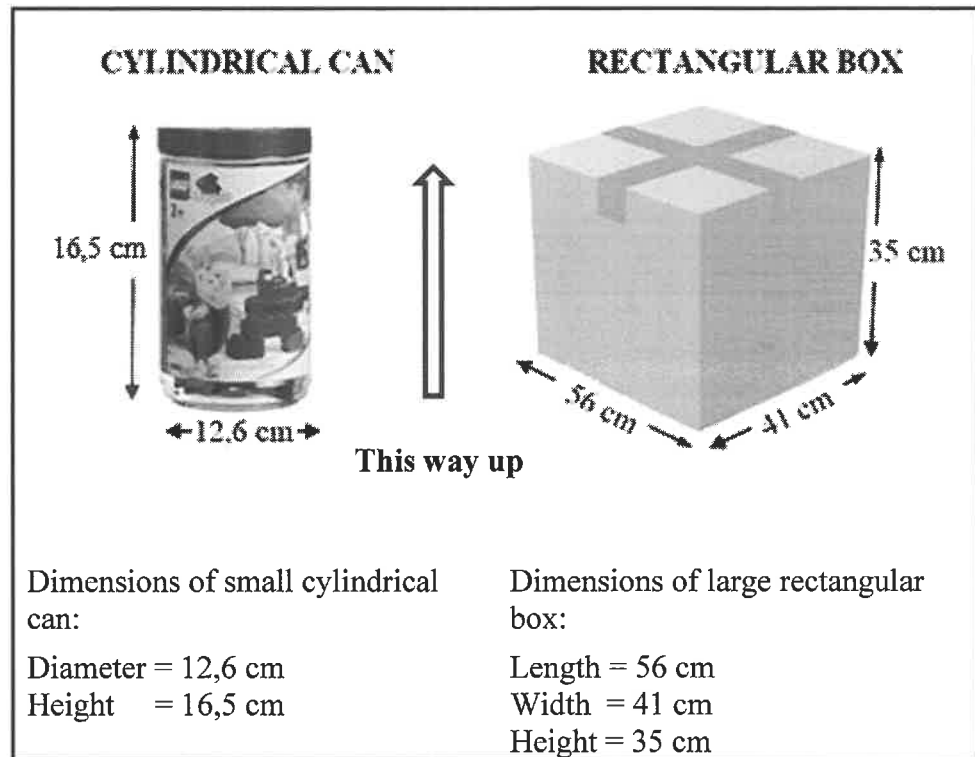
CYLINDRICAL CAN

RECTANGULAR BOX

16,5 cm

←12.6 cm→

This way up

35 cm

56 cm

41 cm

Dimensions of small cylindrical can:

Diameter = 12,6 cm
Height = 16,5 cm

Dimensions of large rectangular box:

Length = 56 cm
Width = 41 cm
Height = 35 cm